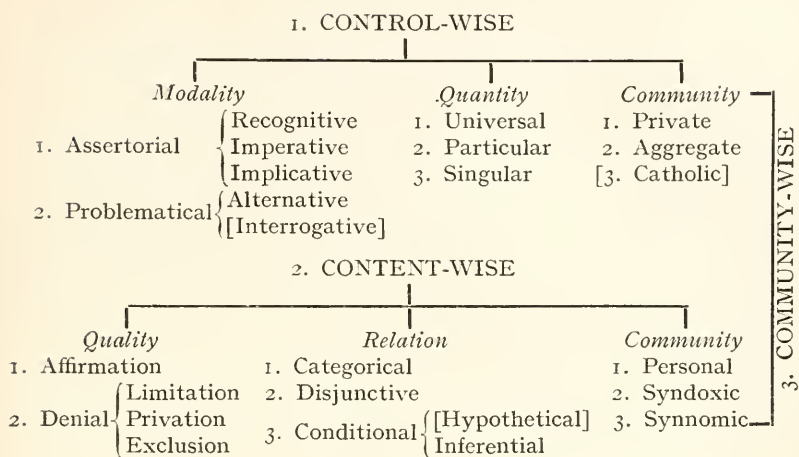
1. CONTROL-WISE

*Modality*
1. Assertorial: Recognitive, Imperative, Implicative
2. Problematical: Alternative, [Interrogative]

*Quantity*
1. Universal
2. Particular
3. Singular

*Community*
1. Private
2. Aggregate
[3. Catholic]

2. CONTENT-WISE

*Quality*
1. Affirmation
2. Denial: Limitation, Privation, Exclusion

*Relation*
1. Categorical
2. Disjunctive
3. Conditional: [Hypothetical], Inferential

*Community*
1. Personal
2. Syndoxic
3. Synnomic

3. COMMUNITY-WISE